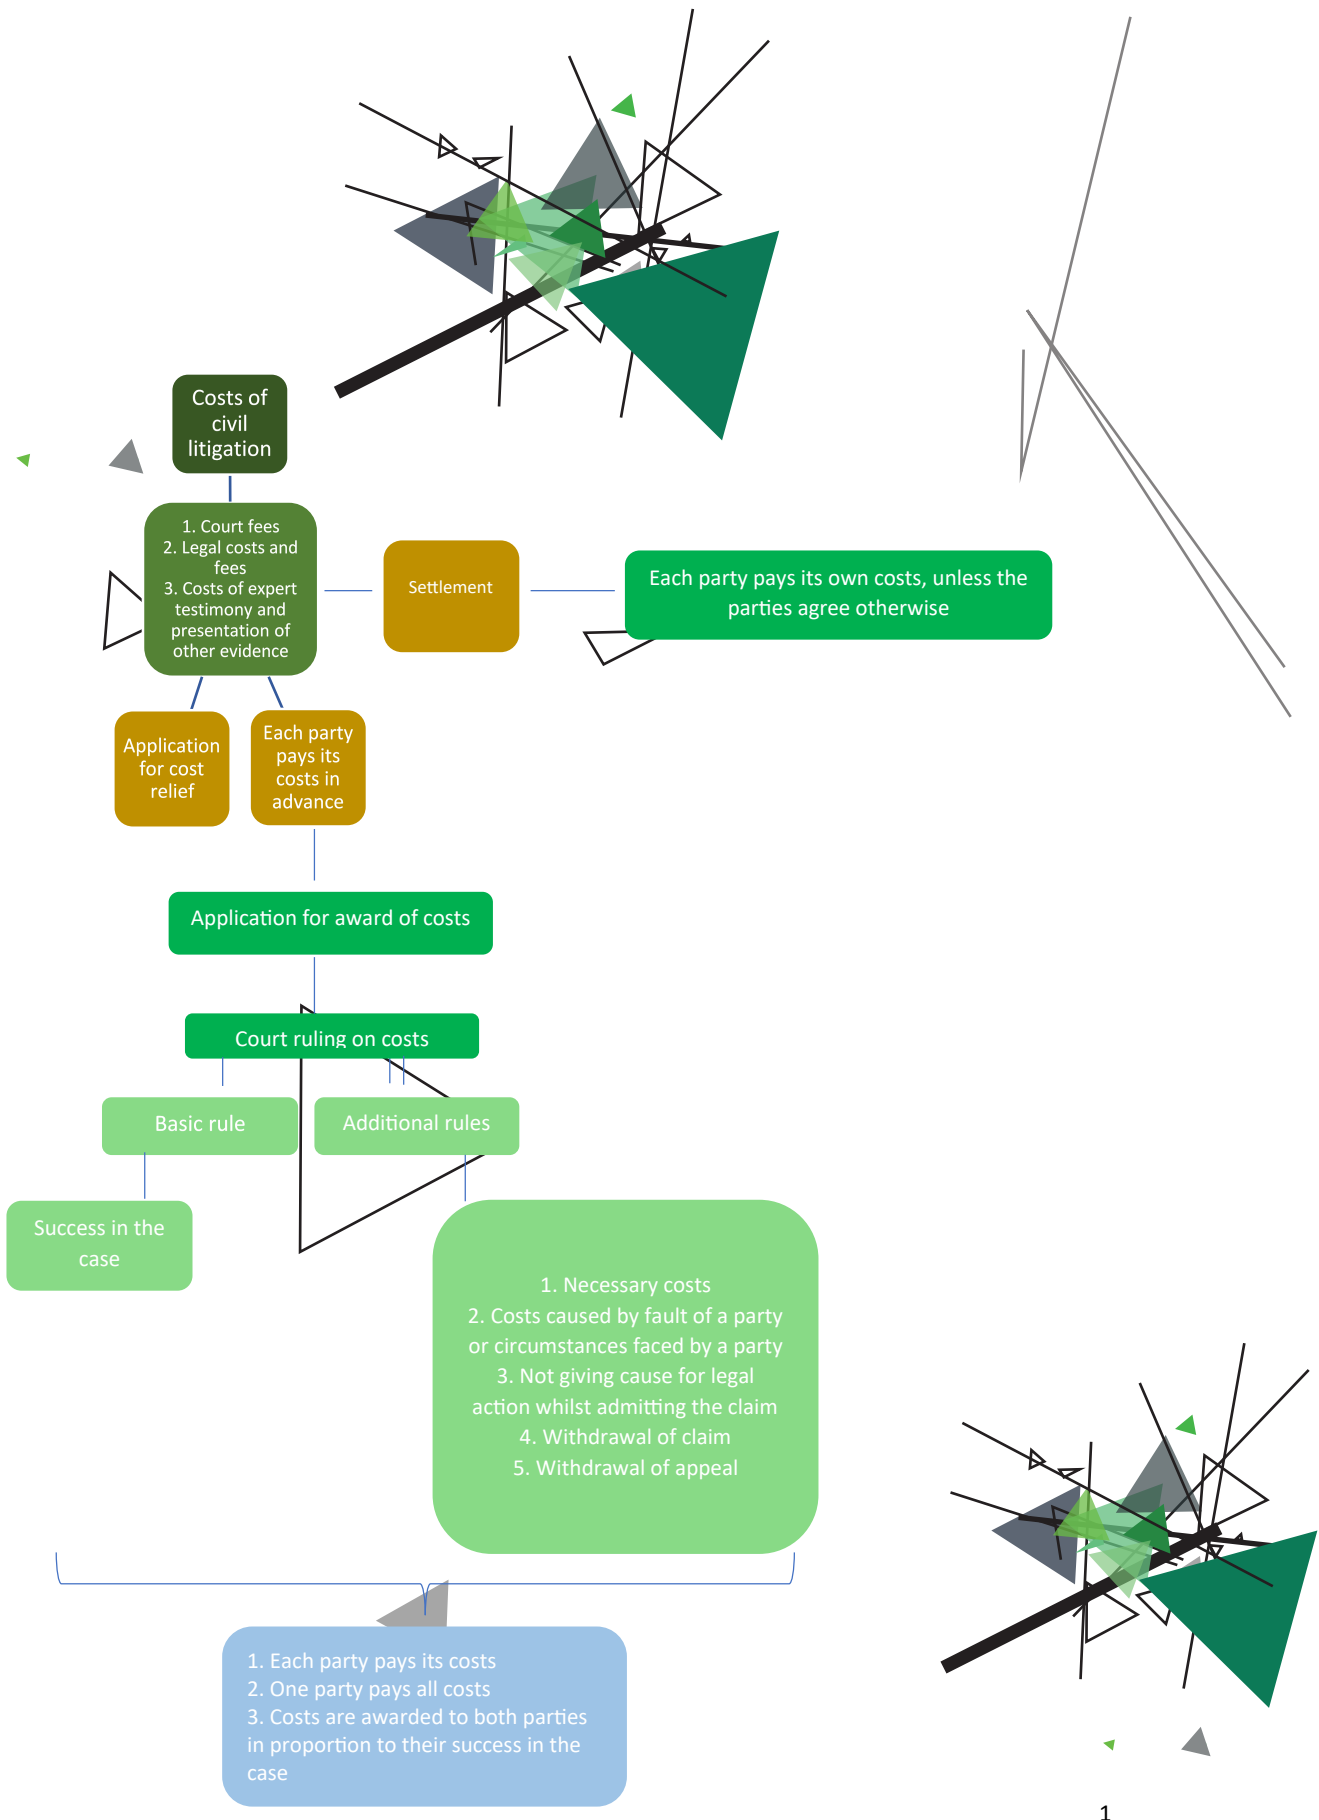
Costs of civil litigation

1. Court fees
2. Legal costs and fees
3. Costs of expert testimony and presentation of other evidence

Settlement

Each party pays its own costs, unless the parties agree otherwise

Application for cost relief

Each party pays its costs in advance

Application for award of costs

Court ruling on costs

Basic rule

Additional rules

Success in the case

1. Necessary costs
2. Costs caused by fault of a party or circumstances faced by a party
3. Not giving cause for legal action whilst admitting the claim
4. Withdrawal of claim
5. Withdrawal of appeal

1. Each party pays its costs
2. One party pays all costs
3. Costs are awarded to both parties in proportion to their success in the case

1